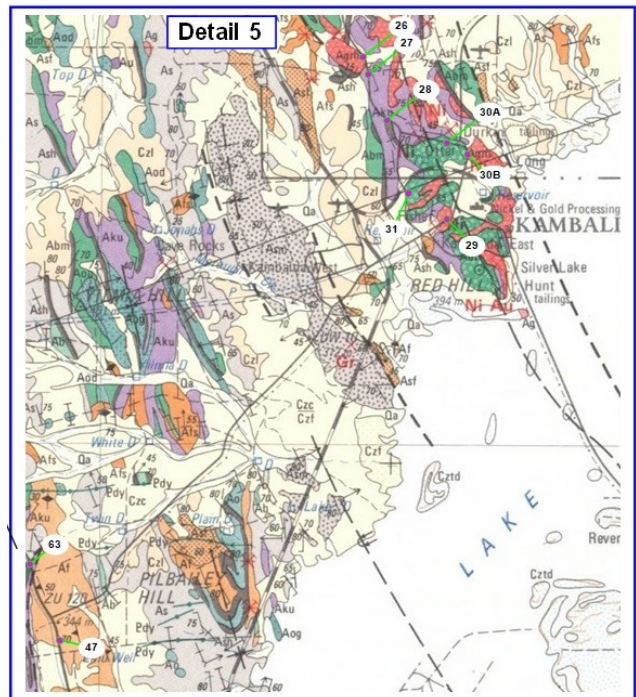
Detail 5

26
27
28
30A
30B
31
29
63
47

Abm
Aod
Ag
Asf
Top D
As
Au
Ash
Czl
Aod
Aku
Abm
Ash
Ab
Ash
Afs
Czl
Qa
tailings
Durkin
Long
Reservoir
Nickel & Gold Processing
KAMBALDA
East
Silver Lake
Hunt
tailings
RED HILL
294 m
Ni Af
Johns D
Cave Rocks
Kambalda West
Gr
Af
Asf
Qa
Czc
Czf
Czf
Cztd
White D
Afs
Qa
Pdy
Czc
Pdy
Aku
Twin D
Plain D
Af
ZU 120
344 m
PILBALLEY HILL
As
Aku
Aog
Pdy
Well
LAKE
Cztd
Rever